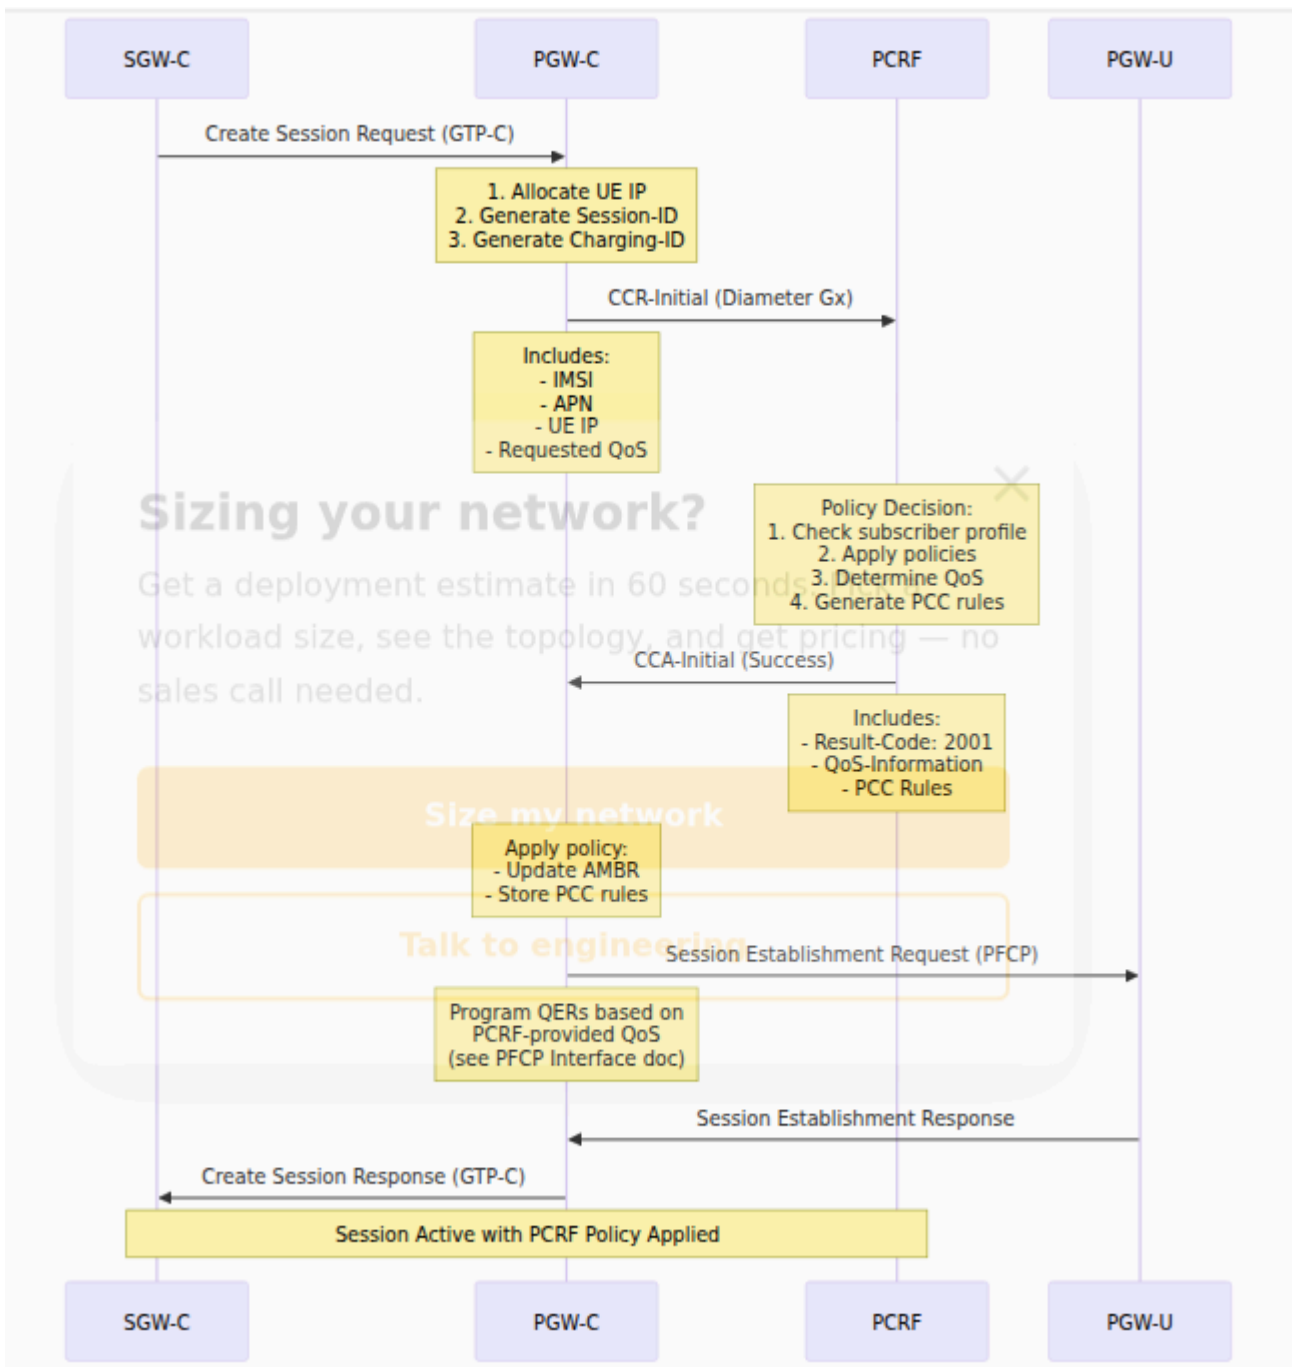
SGW-C

PGW-C

PCRF

PGW-U

Create Session Request (GTP-C)

1. Allocate UE IP
2. Generate Session-ID
3. Generate Charging-ID

CCR-Initial (Diameter Gx)

Includes:
- IMSI
- APN
- UE IP
- Requested QoS

Sizing your network?

Get a deployment estimate in 60 seconds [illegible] workload size, see the topology, and get pricing — no sales call needed.

Policy Decision:
1. Check subscriber profile
2. Apply policies
3. Determine QoS
4. Generate PCC rules

CCA-Initial (Success)

Includes:
- Result-Code: 2001
- QoS-Information
- PCC Rules

Size my network

Apply policy:
- Update AMBR
- Store PCC rules

Talk to engineering

Session Establishment Request (PFCP)

Program QERs based on PCRF-provided QoS (see PFCP Interface doc)

Session Establishment Response

Create Session Response (GTP-C)

Session Active with PCRF Policy Applied

SGW-C

PGW-C

PCRF

PGW-U